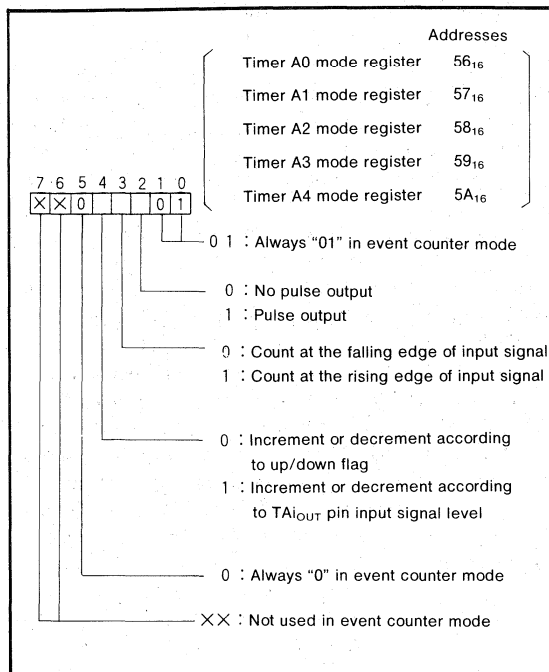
Addresses

| | |
|---|---|
| Timer A0 mode register | $56_{16}$ |
| Timer A1 mode register | $57_{16}$ |
| Timer A2 mode register | $58_{16}$ |
| Timer A3 mode register | $59_{16}$ |
| Timer A4 mode register | $5A_{16}$ |

7 6 5 4 3 2 1 0
× × 0 0 1

0 1 : Always "01" in event counter mode

0 : No pulse output
1 : Pulse output

0 : Count at the falling edge of input signal
1 : Count at the rising edge of input signal

0 : Increment or decrement according to up/down flag
1 : Increment or decrement according to $TAi_{OUT}$ pin input signal level

0 : Always "0" in event counter mode

×× : Not used in event counter mode